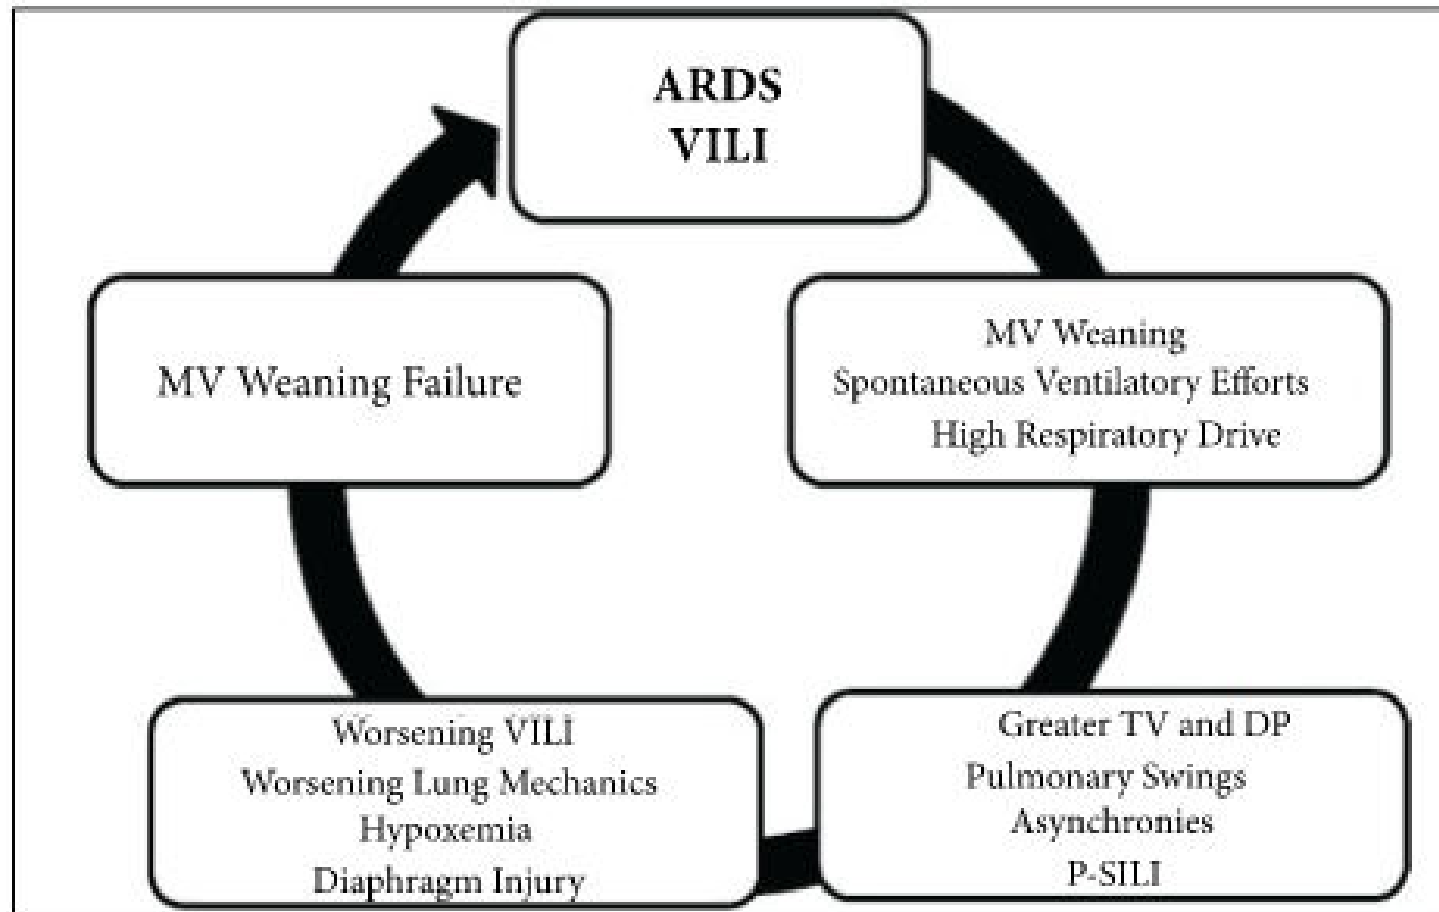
ARDS
VILI

MV Weaning
Spontaneous Ventilatory Efforts
High Respiratory Drive

Greater TV and DP
Pulmonary Swings
Asynchronies
P-SILI

Worsening VILI
Worsening Lung Mechanics
Hypoxemia
Diaphragm Injury

MV Weaning Failure